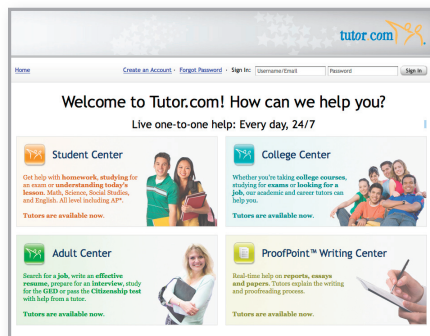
tutor.com

Home

Create an Account · Forgot Password · Sign In: Username/Email Password Sign In

Welcome to Tutor.com! How can we help you?

Live one-to-one help: Every day, 24/7

Student Center

Get help with homework, studying for an exam or understanding today's lesson. Math, Science, Social Studies, and English. All level including AP®.

Tutors are available now.

College Center

Whether you're taking college courses, studying for exams or looking for a job, our academic and career tutors can help you.

Tutors are available now.

Adult Center

Search for a job, write an effective resume, prepare for an interview, study for the GED or pass the Citizenship test with help from a tutor.

Tutors are available now.

ProofPoint™ Writing Center

Real-time help on reports, essays and papers. Tutors explain the writing and proofreading process.

Tutors are available now.